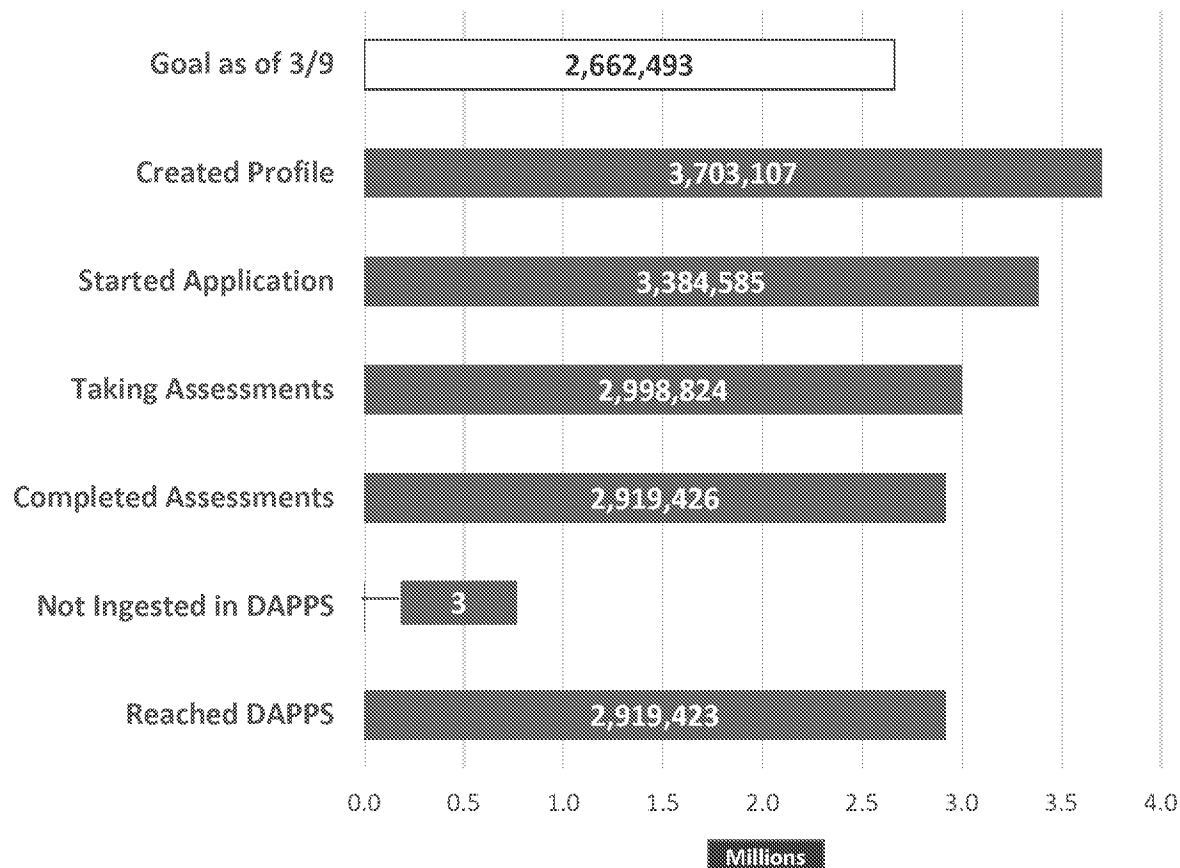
| Category | Value |
|---|---|
| Goal as of 3/9 | 2,662,493 |
| Created Profile | 3,703,107 |
| Started Application | 3,384,585 |
| Taking Assessments | 2,998,824 |
| Completed Assessments | 2,919,426 |
| Not Ingested in DAPPS | 3 |
| Reached DAPPS | 2,919,423 |

0.0 0.5 1.0 1.5 2.0 2.5 3.0 3.5 4.0

Millions